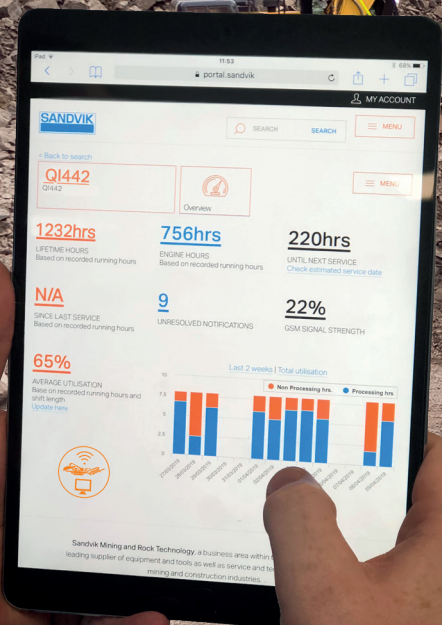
iPad
11:53
68%
portal.sandvik

MY ACCOUNT

SANDVIK

SEARCH
SEARCH
MENU

< Back to search

QI442
QI442

Overview

MENU

1232hrs
LIFETIME HOURS
Based on recorded running hours

756hrs
ENGINE HOURS
Based on recorded running hours

220hrs
UNTIL NEXT SERVICE
Check estimated service date

N/A
SINCE LAST SERVICE
Based on recorded running hours

9
UNRESOLVED NOTIFICATIONS

22%
GSM SIGNAL STRENGTH

65%
AVERAGE UTILISATION
Base on recorded running hours and shift length
Update here

Last 2 weeks | Total utilisation

Non Processing hrs.
Processing hrs

10
7.5
5
2.5
0

27/02/2019
28/02/2019
01/03/2019
02/03/2019
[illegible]
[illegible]
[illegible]
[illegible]
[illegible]
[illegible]
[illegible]
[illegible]
08/04/2019
09/04/2019

Sandvik Mining and Rock Technology, a business area within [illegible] leading supplier of equipment and tools as well as service and te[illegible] mining and construction industries.